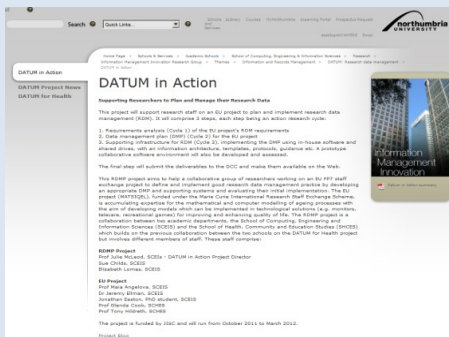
Search Quick Links...

Schools Actions Courses Multidisciplinary Learning Fields Prospective Request and Services

northumbria UNIVERSITY

Home Page > Schools & Services > Academic Schools > School of Computing, Engineering & Information Sciences > Research > Information Management Innovation Research Group > Themes > Information and Records Management > DATUM: Research data management > DATUM in Action

DATUM in Action

DATUM Project News

DATUM for Health

DATUM in Action

Supporting Researchers to Plan and Manage their Research Data

This project will support research staff on an EU project to plan and implement research data management (RDM). It will comprise 3 steps, each step being an action research cycle:

1. Requirements analysis (Cycle 1) of the EU project's RDM requirements
2. Data management plan (DMP) (Cycle 2) for the EU project
3. Supporting infrastructure for RDM (Cycle 3), implementing the DMP using in-house software and shared drives, with an information architecture, templates, protocols, guidance etc. A prototype collaborative software environment will also be developed and assessed.

The final step will submit the deliverables to the DCC and make them available on the Web.

This RDMP project aims to help a collaborative group of researchers working on an EU FP7 staff exchange project to define and implement good research data management practice by developing an appropriate DMP and supporting systems and evaluating their initial implementation. The EU project (MATSIQEL), funded under the Marie Curie International Research Staff Exchange Scheme, is accumulating expertise for the mathematical and computer modelling of ageing processes with the aim of developing models which can be implemented in technological solutions (e.g. monitors, telecare, recreational games) for improving and enhancing quality of life. The RDMP project is a collaboration between two academic departments, the School of Computing, Engineering and Information Sciences (SCEIS) and the School of Health, Community and Education Studies (SHCES) which builds on the previous collaboration between the two schools on the DATUM for Health project but involves different members of staff. These staff comprise:

RDMP Project
Prof Julie McLeod, SCEIS - DATUM in Action Project Director
Sue Childs, SCEIS
Elizabeth Lomas, SCEIS

EU Project
Prof Alexa Angelova, SCEIS
Dr Jeremy Ellman, SCEIS
Jonathan Easton, PhD student, SCEIS
Prof Glenda Cook, SCHES
Prof Tony Hildreth, SCHES

The project is funded by JISC and will run from October 2011 to March 2012.

Project Blog

Information Management Innovation